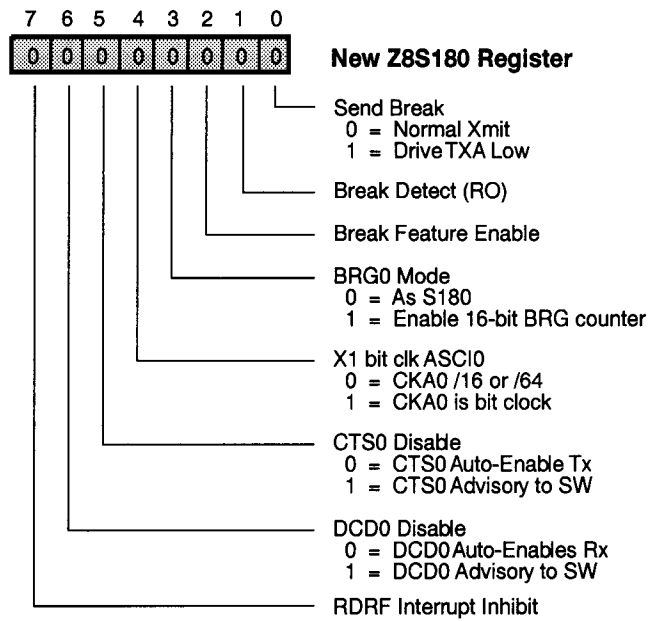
7 6 5 4 3 2 1 0

0 0 0 0 0 0 0 0

New Z8S180 Register

Send Break
0 = Normal Xmit
1 = Drive TXA Low

Break Detect (RO)

Break Feature Enable

BRG0 Mode
0 = As S180
1 = Enable 16-bit BRG counter

X1 bit clk ASCI0
0 = CKA0 /16 or /64
1 = CKA0 is bit clock

CTS0 Disable
0 = CTS0 Auto-Enable Tx
1 = CTS0 Advisory to SW

DCD0 Disable
0 = DCD0 Auto-Enables Rx
1 = DCD0 Advisory to SW

RDRF Interrupt Inhibit